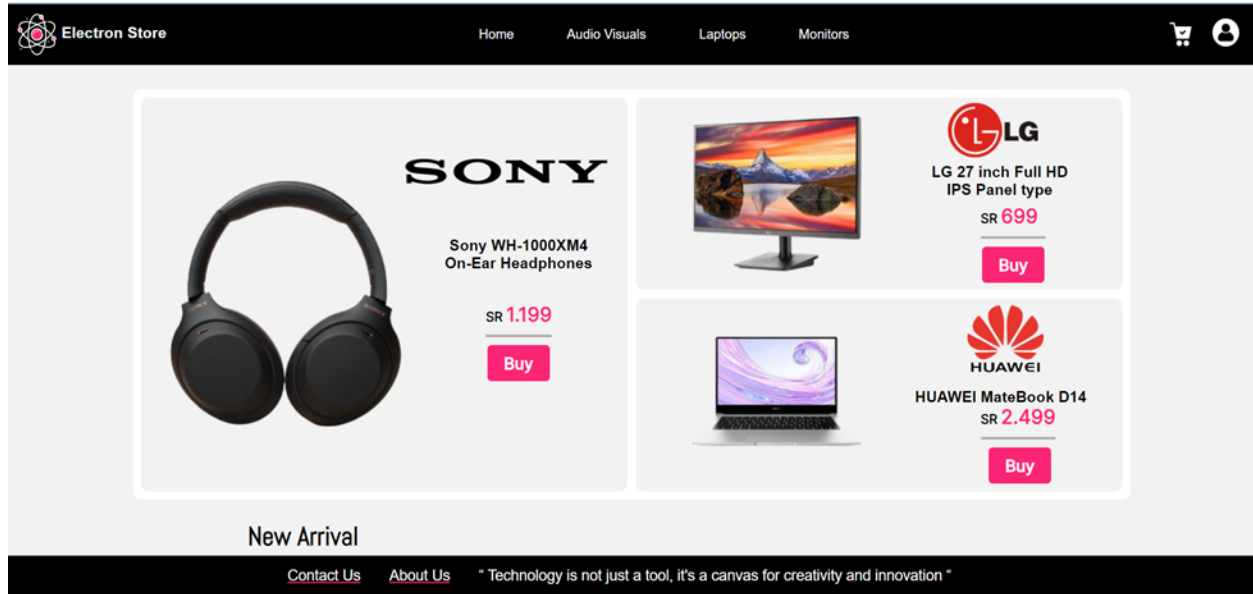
Electron Store

Home Audio Visuals Laptops Monitors

SONY

Sony WH-1000XM4
On-Ear Headphones

SR 1.199

Buy

LG

LG 27 inch Full HD
IPS Panel type

SR 699

Buy

HUAWEI

HUAWEI MateBook D14

SR 2.499

Buy

New Arrival

Contact Us About Us " Technology is not just a tool, it's a canvas for creativity and innovation "